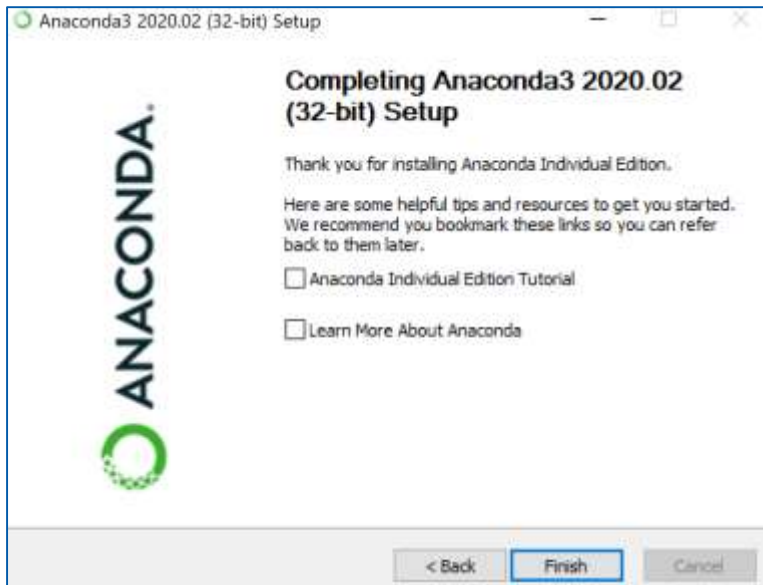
Anaconda3 2020.02 (32-bit) Setup

ANACONDA.

Completing Anaconda3 2020.02 (32-bit) Setup

Thank you for installing Anaconda Individual Edition.

Here are some helpful tips and resources to get you started. We recommend you bookmark these links so you can refer back to them later.

Anaconda Individual Edition Tutorial

Learn More About Anaconda

< Back Finish Cancel